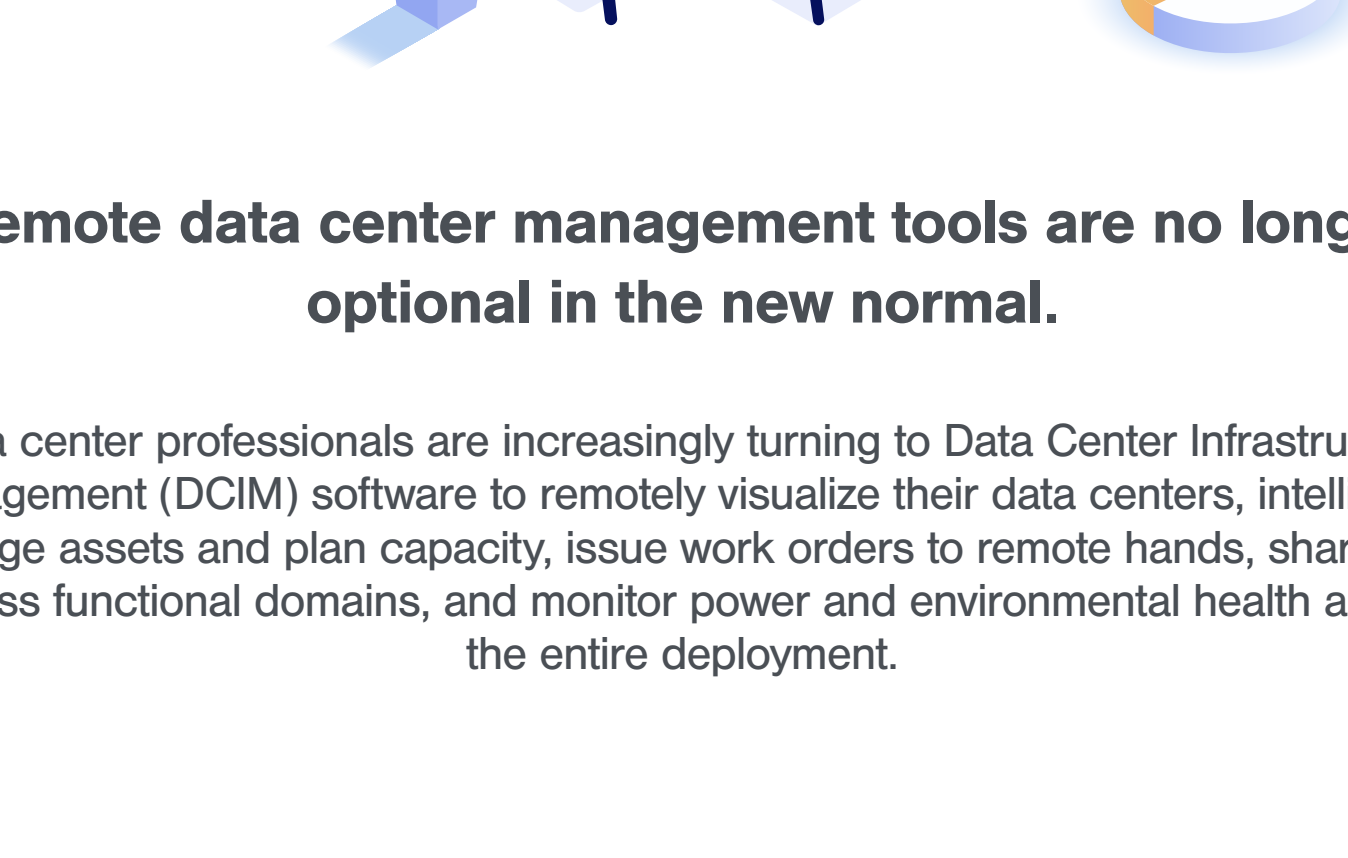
emote data center management tools are no long optional in the new normal.

a center professionals are increasingly turning to Data Center Infrastru gement (DCIM) software to remotely visualize their data centers, intelli ge assets and plan capacity, issue work orders to remote hands, shar ss functional domains, and monitor power and environmental health a the entire deployment.